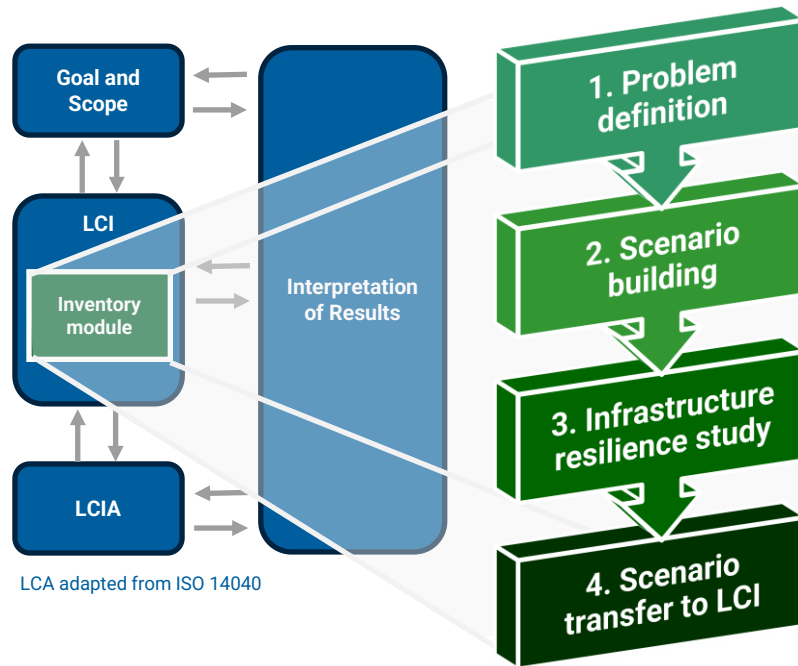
Goal and Scope

LCI

Inventory module

LCIA

Interpretation of Results

LCA adapted from ISO 14040

1. Problem definition

2. Scenario building

3. Infrastructure resilience study

4. Scenario transfer to LCI